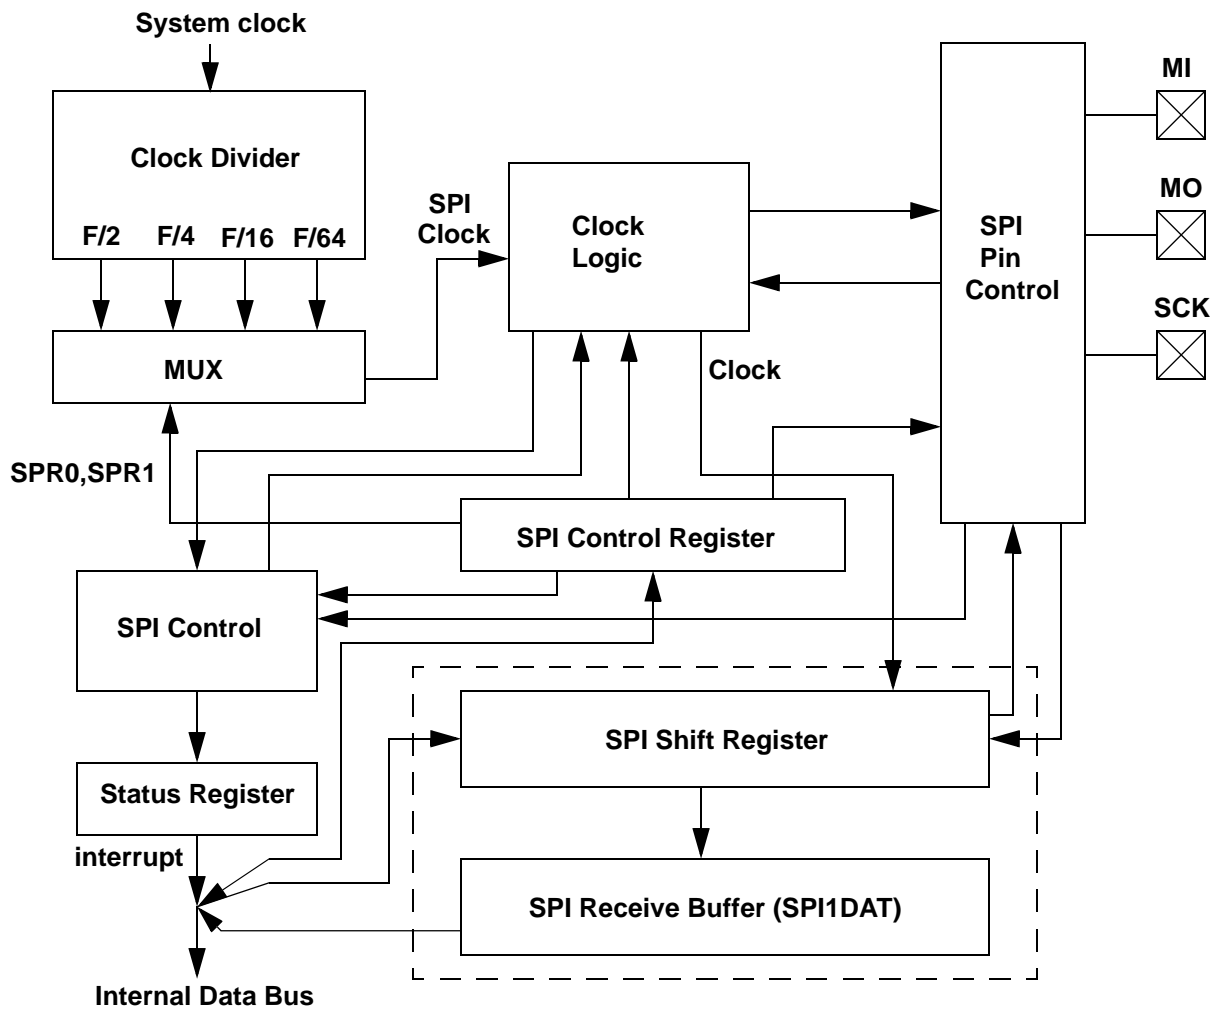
System clock

Clock Divider

F/2 F/4 F/16 F/64

MUX

SPI Clock

Clock Logic

SPI Pin Control

MI

MO

SCK

Clock

SPR0,SPR1

SPI Control Register

SPI Control

SPI Shift Register

Status Register

interrupt

SPI Receive Buffer (SPI1DAT)

Internal Data Bus